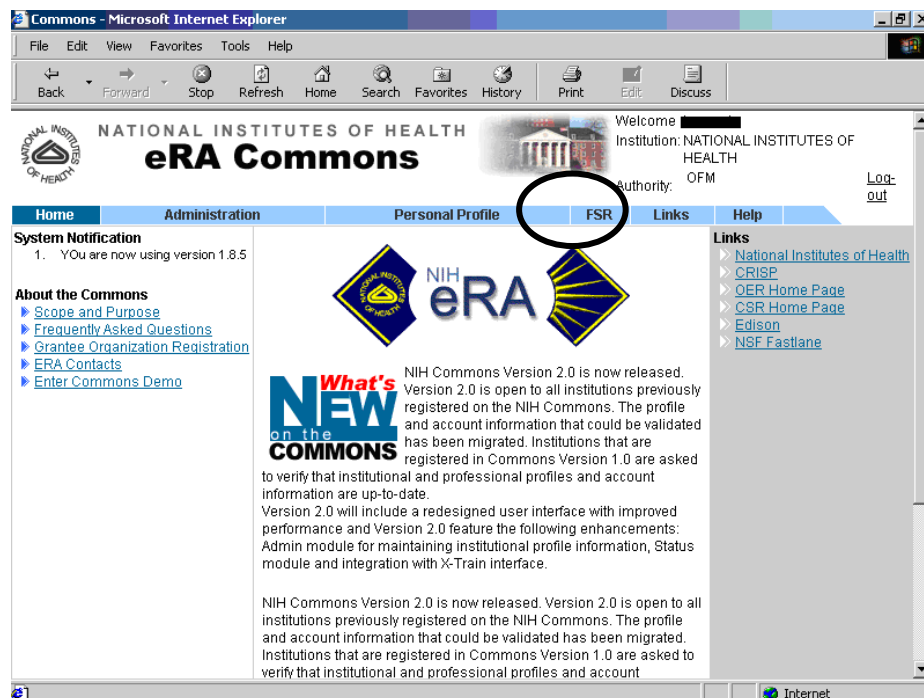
Commons - Microsoft Internet Explorer

File Edit View Favorites Tools Help

Back Forward Stop Refresh Home Search Favorites History Print Edit Discuss

NATIONAL INSTITUTES OF HEALTH

eRA Commons

Welcome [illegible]
Institution: NATIONAL INSTITUTES OF HEALTH
Authority: OFM
Log-out

Home | Administration | Personal Profile | FSR | Links | Help

System Notification
1. YOu are now using version 1.8.5

About the Commons
Scope and Purpose
Frequently Asked Questions
Grantee Organization Registration
ERA Contacts
Enter Commons Demo

NIH eRA

What's NEW on the COMMONS

NIH Commons Version 2.0 is now released. Version 2.0 is open to all institutions previously registered on the NIH Commons. The profile and account information that could be validated has been migrated. Institutions that are registered in Commons Version 1.0 are asked to verify that institutional and professional profiles and account information are up-to-date.
Version 2.0 will include a redesigned user interface with improved performance and Version 2.0 feature the following enhancements: Admin module for maintaining institutional profile information, Status module and integration with X-Train interface.

NIH Commons Version 2.0 is now released. Version 2.0 is open to all institutions previously registered on the NIH Commons. The profile and account information that could be validated has been migrated. Institutions that are registered in Commons Version 1.0 are asked to verify that institutional and professional profiles and account

Links
National Institutes of Health
CRISP
OER Home Page
CSR Home Page
Edison
NSF Fastlane

Internet